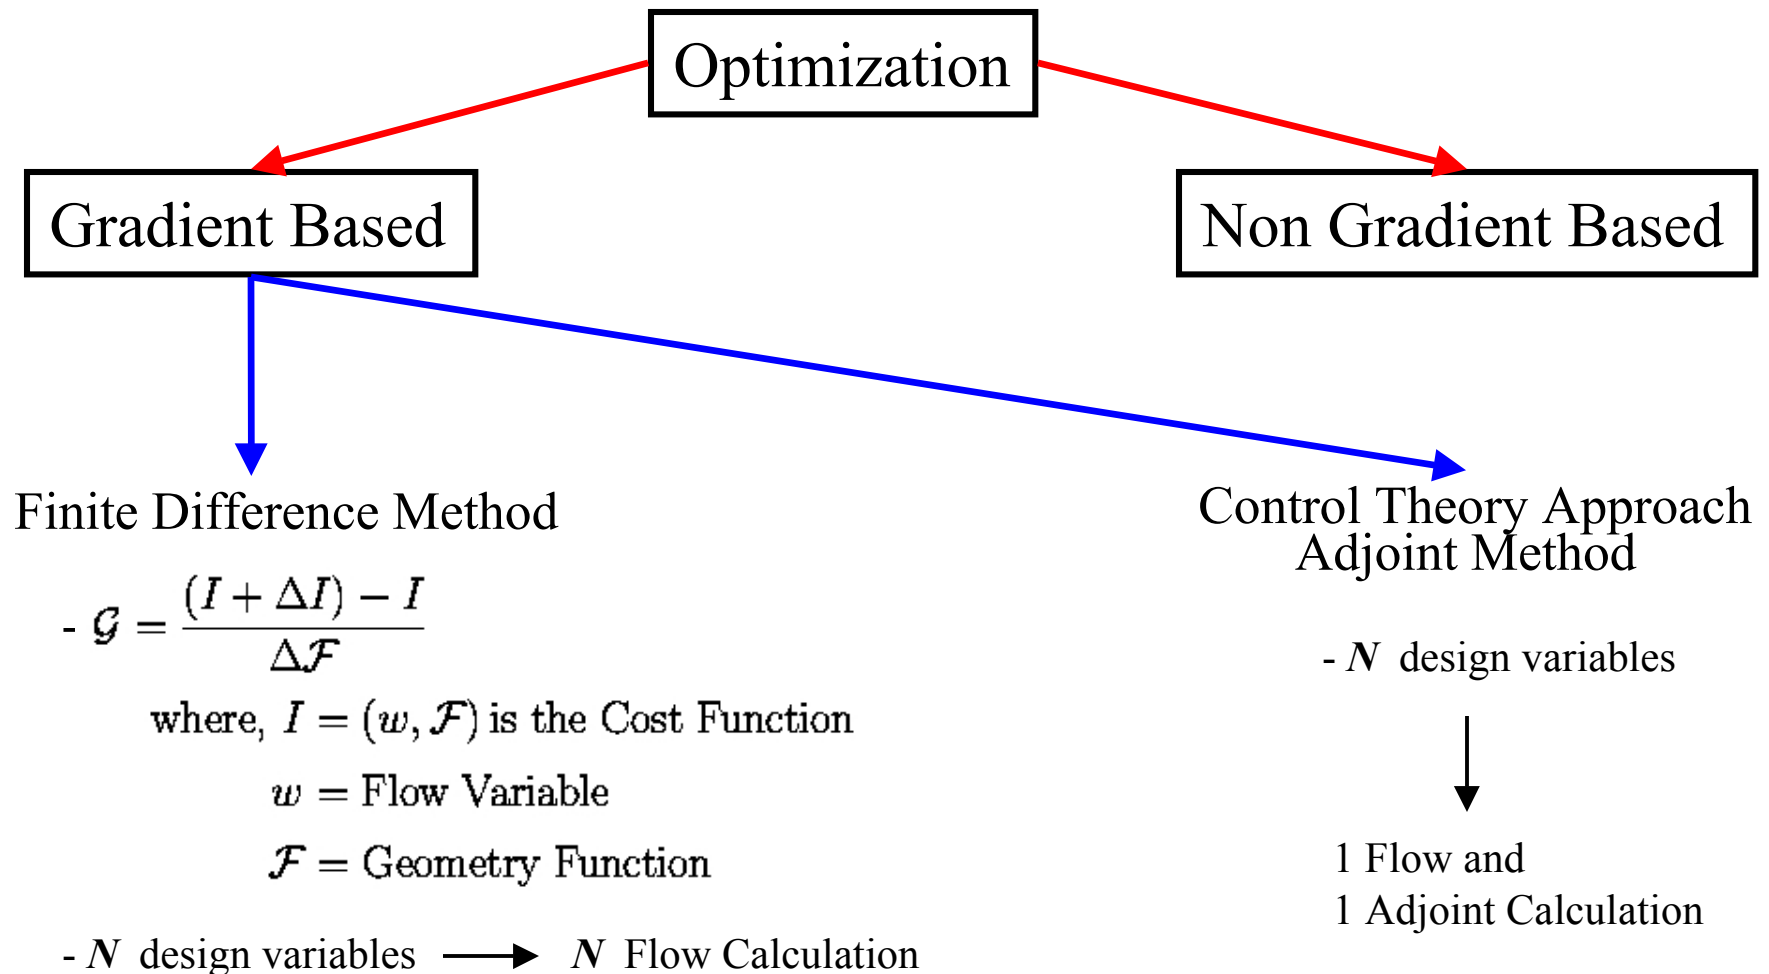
Optimization

Gradient Based

Non Gradient Based

Finite Difference Method

- $\mathcal{G} = \frac{(I + \Delta I) - I}{\Delta \mathcal{F}}$

where, $I = (w, \mathcal{F})$ is the Cost Function

$w$ = Flow Variable

$\mathcal{F}$ = Geometry Function

- $N$ design variables → $N$ Flow Calculation

Control Theory Approach
Adjoint Method

- $N$ design variables

1 Flow and
1 Adjoint Calculation